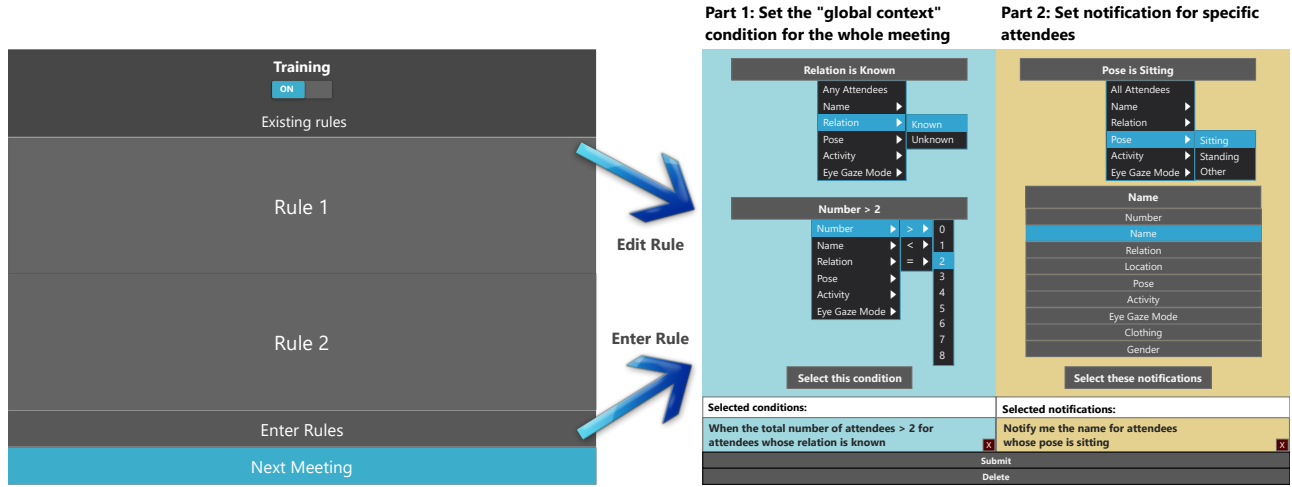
Training
ON
Existing rules
Rule 1
Rule 2
Enter Rules
Next Meeting

Edit Rule
Enter Rule

Part 1: Set the "global context" condition for the whole meeting

Relation is Known
Any Attendees
Name
Relation
Known
Unknown
Pose
Activity
Eye Gaze Mode

Number > 2
Number
Name
Relation
Pose
Activity
Eye Gaze Mode
>
<
=
0
1
2
3
4
5
6
7
8
Select this condition

Selected conditions:
When the total number of attendees > 2 for attendees whose relation is known
X

Part 2: Set notification for specific attendees

Pose is Sitting
All Attendees
Name
Relation
Pose
Activity
Eye Gaze Mode
Sitting
Standing
Other

Name
Number
Name
Relation
Location
Pose
Activity
Eye Gaze Mode
Clothing
Gender
Select these notifications

Selected notifications:
Notify me the name for attendees whose pose is sitting
X

Submit
Delete